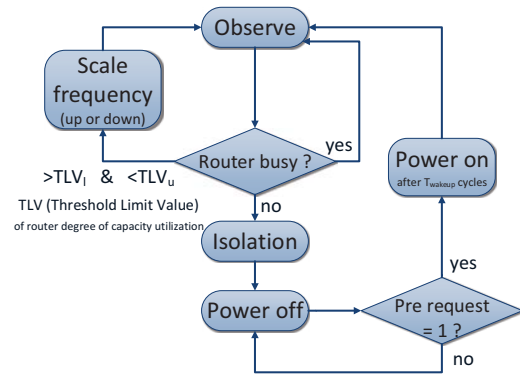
Observe

Scale frequency
(up or down)

Router busy ?

yes

$>TLV_l$ & $<TLV_u$

TLV (Threshold Limit Value) of router degree of capacity utilization

no

Power on
after $T_{wakeup}$ cycles

Isolation

yes

Power off

Pre request = 1 ?

no